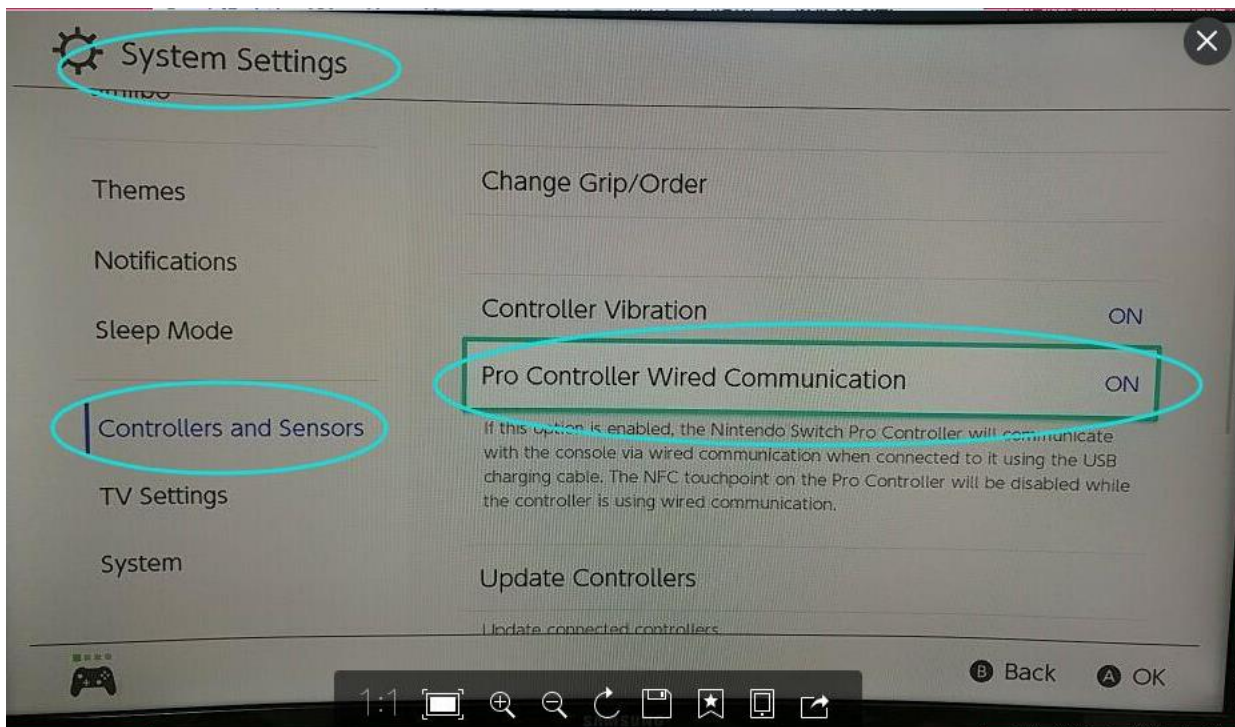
System Settings

Themes

Notifications

Sleep Mode

Controllers and Sensors

TV Settings

System

Change Grip/Order

Controller Vibration ON

Pro Controller Wired Communication ON

If this option is enabled, the Nintendo Switch Pro Controller will communicate with the console via wired communication when connected to it using the USB charging cable. The NFC touchpoint on the Pro Controller will be disabled while the controller is using wired communication.

Update Controllers

Update connected controllers.

B Back A OK

1:1